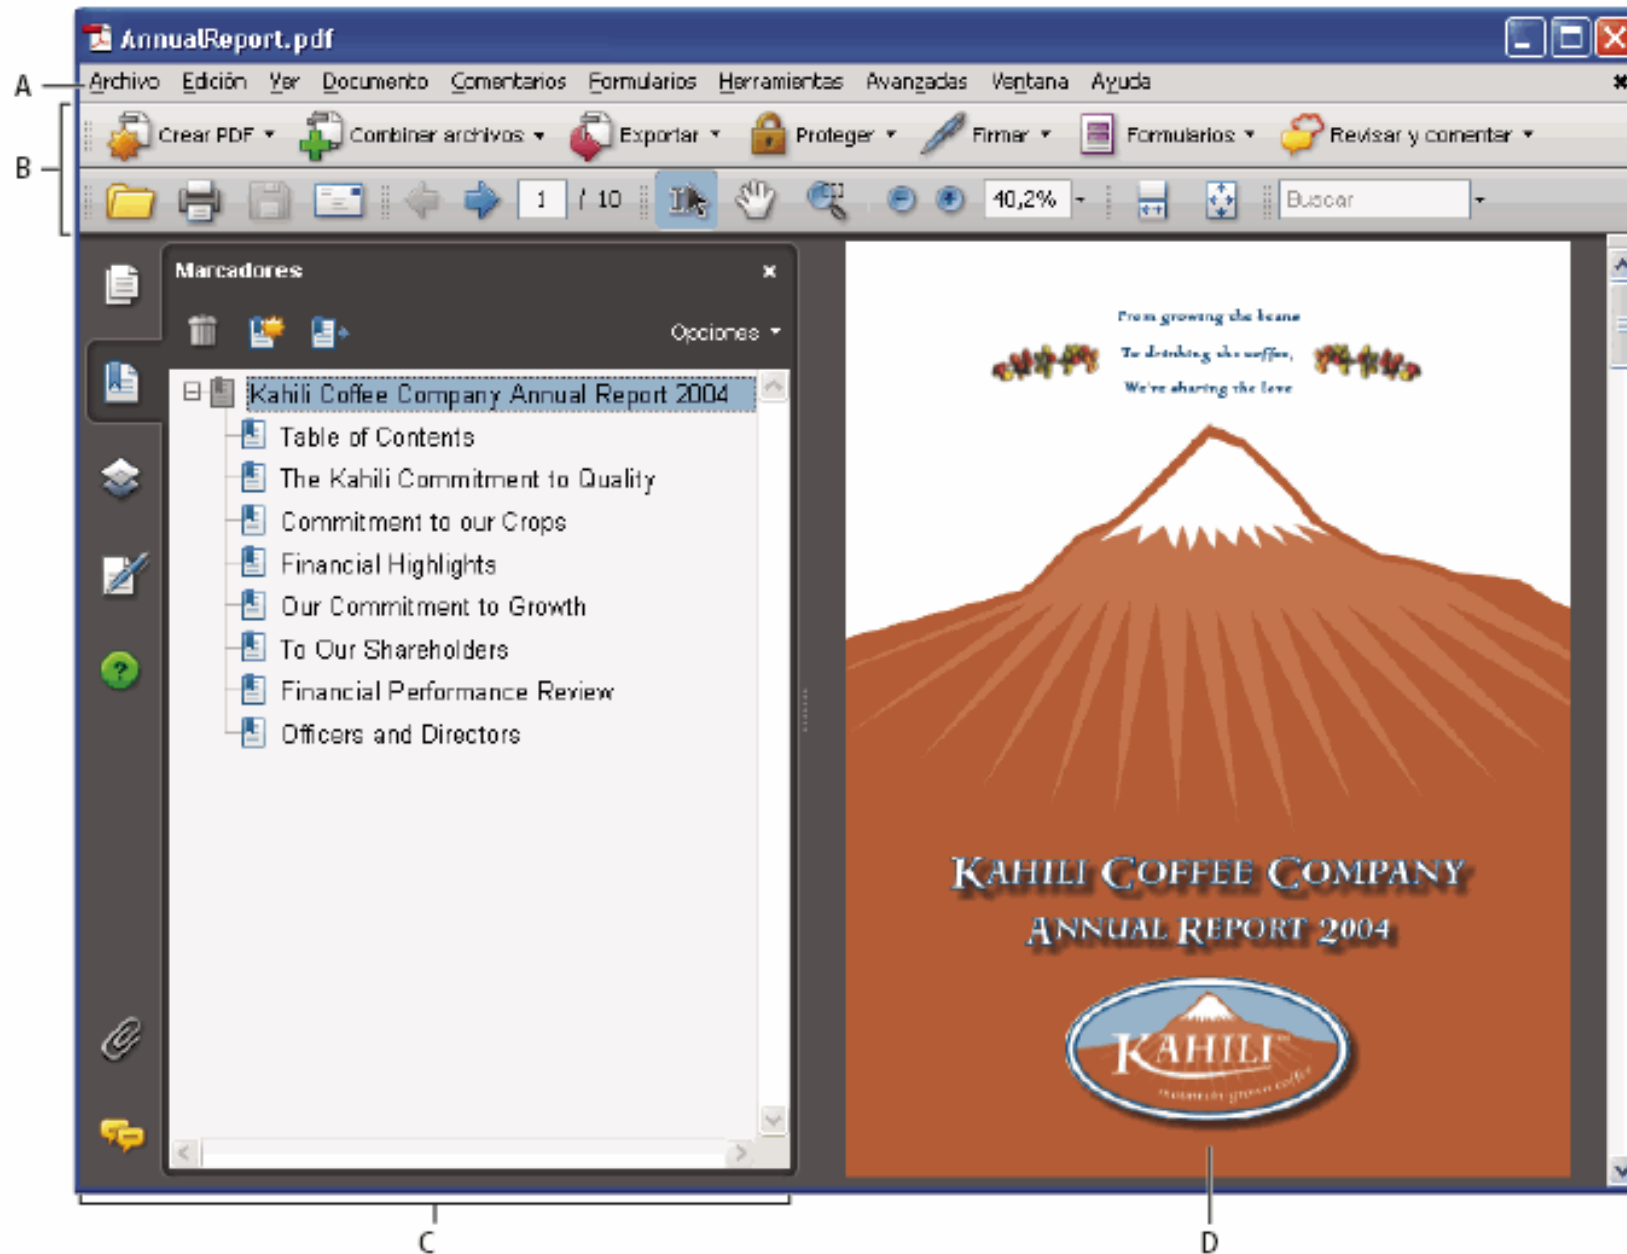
AnnualReport.pdf

A
Archivo Edición Ver Documento Comentarios Formularios Herramientas Avanzadas Ventana Ayuda

B
Crear PDF Combinar archivos Exportar Proteger Firmar Formularios Revisar y comentar

1 / 10 40,2% Buscar

Marcadores
Opciones

Kahili Coffee Company Annual Report 2004
Table of Contents
The Kahili Commitment to Quality
Commitment to our Crops
Financial Highlights
Our Commitment to Growth
To Our Shareholders
Financial Performance Review
Officers and Directors

From growing the beans
To drinking the coffee,
We're sharing the love

KAHILI COFFEE COMPANY
ANNUAL REPORT 2004

KAHILI
mountain grown coffee

C
D